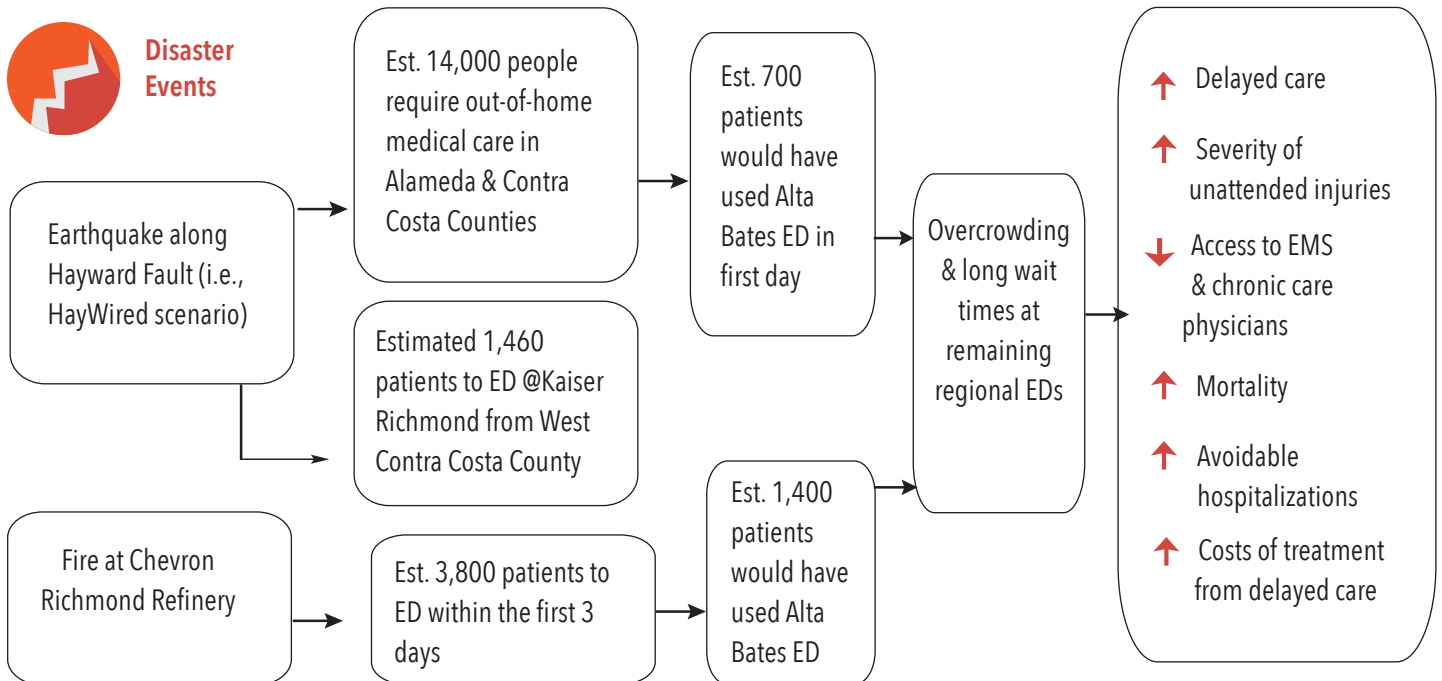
Disaster Events

Earthquake along Hayward Fault (i.e., HayWired scenario)

Est. 14,000 people require out-of-home medical care in Alameda & Contra Costa Counties

Est. 700 patients would have used Alta Bates ED in first day

Estimated 1,460 patients to ED @Kaiser Richmond from West Contra Costa County

Fire at Chevron Richmond Refinery

Est. 3,800 patients to ED within the first 3 days

Est. 1,400 patients would have used Alta Bates ED

Overcrowding & long wait times at remaining regional EDs

Delayed care

Severity of unattended injuries

Access to EMS & chronic care physicians

Mortality

Avoidable hospitalizations

Costs of treatment from delayed care